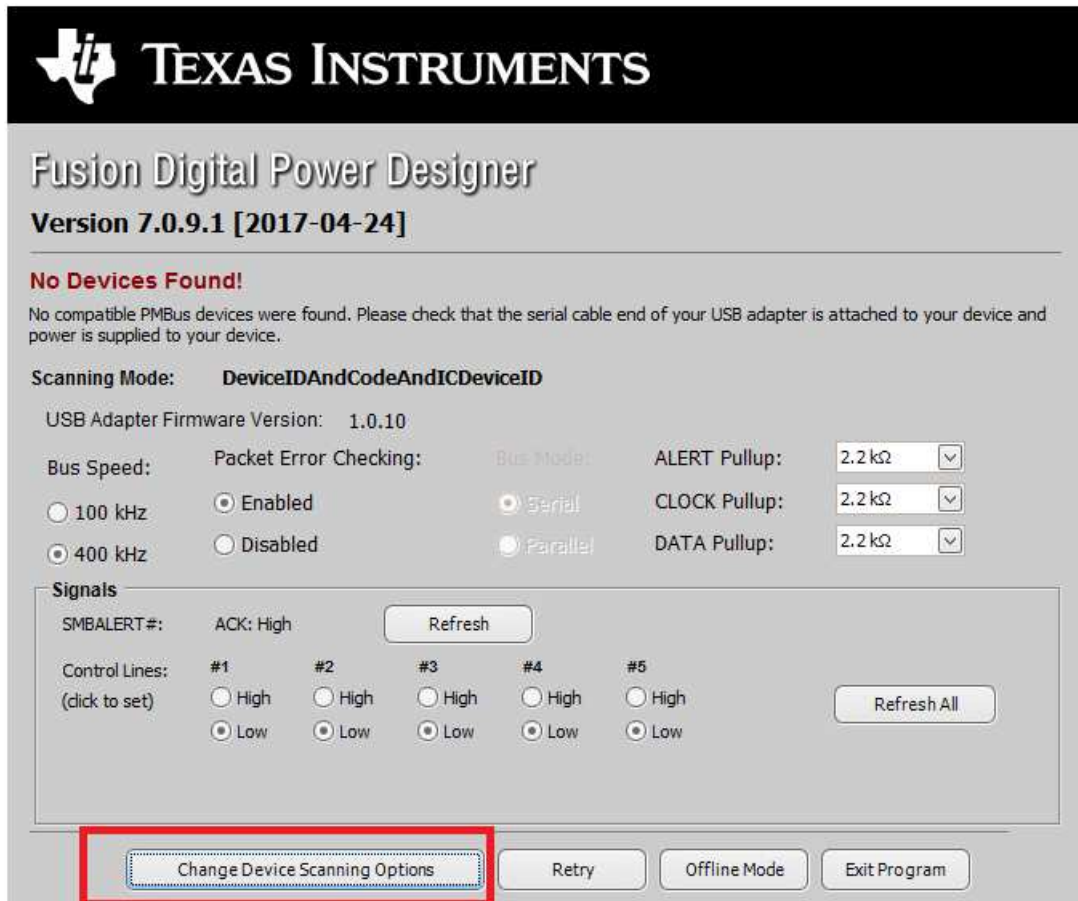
TEXAS INSTRUMENTS

Fusion Digital Power Designer

Version 7.0.9.1 [2017-04-24]

No Devices Found!

No compatible PMBus devices were found. Please check that the serial cable end of your USB adapter is attached to your device and power is supplied to your device.

Scanning Mode: DeviceIDAndCodeAndICDeviceID

USB Adapter Firmware Version: 1.0.10

Bus Speed:
100 kHz
400 kHz

Packet Error Checking:
Enabled
Disabled

Bus Mode:
Serial
Parallel

ALERT Pullup: 2.2 kΩ
CLOCK Pullup: 2.2 kΩ
DATA Pullup: 2.2 kΩ

Signals

SMBALERT#: ACK: High Refresh

Control Lines: (click to set)

| #1 | #2 | #3 | #4 | #5 |
|---|---|---|---|---|
| High | High | High | High | High |
| Low | Low | Low | Low | Low |

Refresh All

Change Device Scanning Options Retry Offline Mode Exit Program